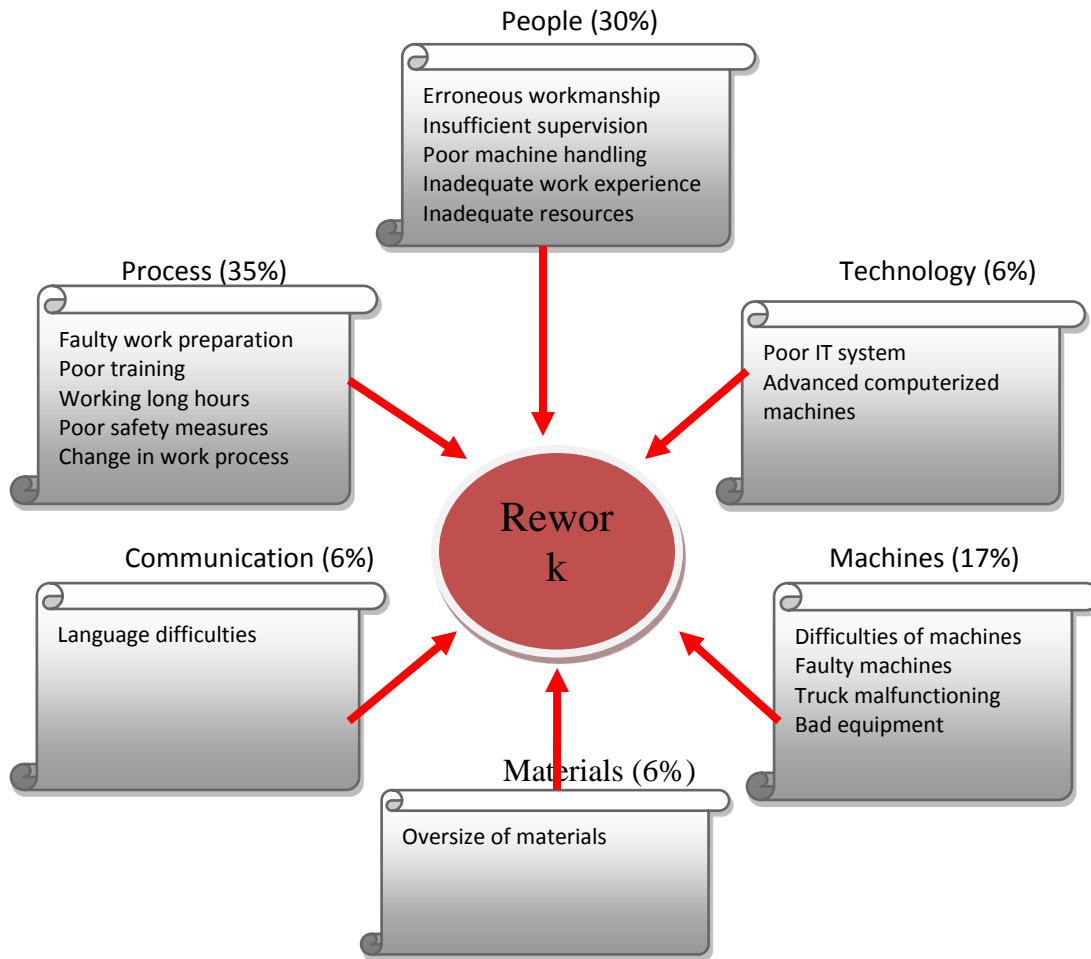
People (30%)

Erroneous workmanship
Insufficient supervision
Poor machine handling
Inadequate work experience
Inadequate resources

Process (35%)

Faulty work preparation
Poor training
Working long hours
Poor safety measures
Change in work process

Technology (6%)

Poor IT system
Advanced computerized machines

Rewor
k

Communication (6%)

Language difficulties

Machines (17%)

Difficulties of machines
Faulty machines
Truck malfunctioning
Bad equipment

Materials (6%)

Oversize of materials